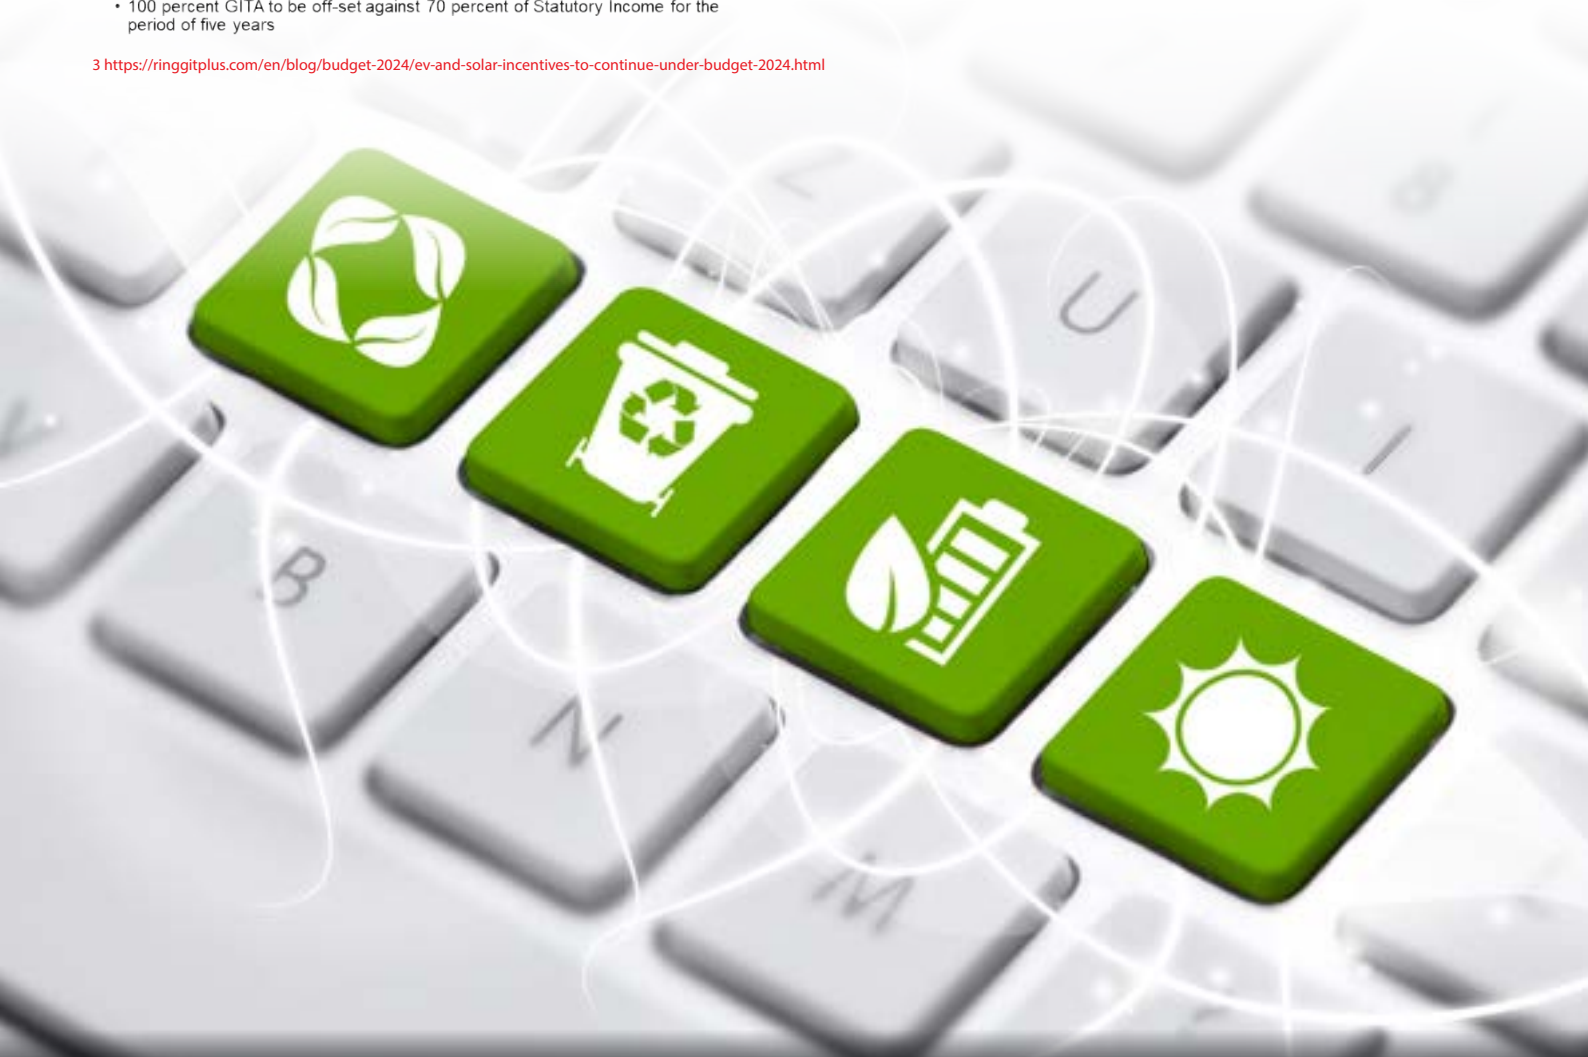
• 100 percent GITA to be off-set against 70 percent of Statutory Income for the period of five years

3 https://ringgitplus.com/en/blog/budget-2024/ev-and-solar-incentives-to-continue-under-budget-2024.html

B

N

M

U

I

8